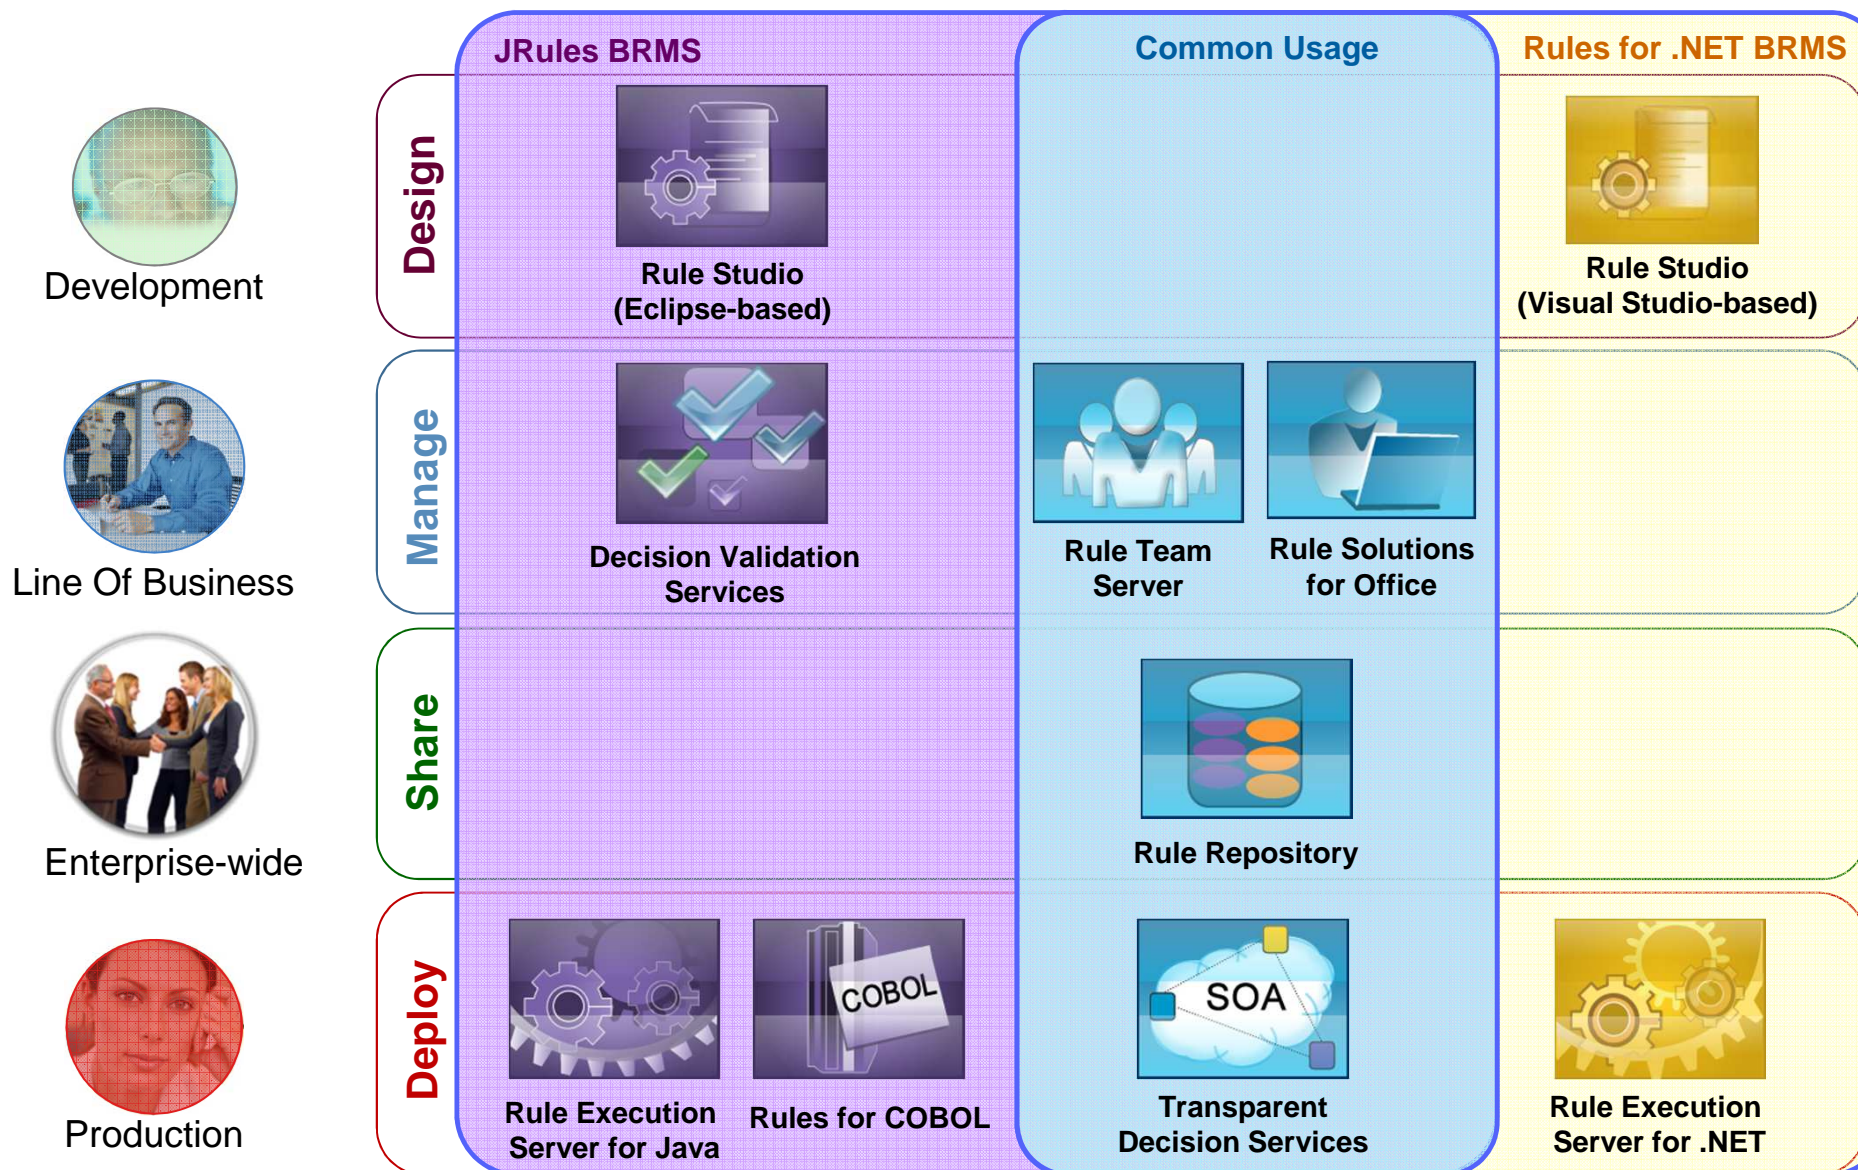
JRules BRMS

Common Usage

Rules for .NET BRMS

Development

Design

Rule Studio (Eclipse-based)

Rule Studio (Visual Studio-based)

Line Of Business

Manage

Decision Validation Services

Rule Team Server

Rule Solutions for Office

Enterprise-wide

Share

Rule Repository

Production

Deploy

Rule Execution Server for Java

COBOL

Rules for COBOL

SOA

Transparent Decision Services

Rule Execution Server for .NET